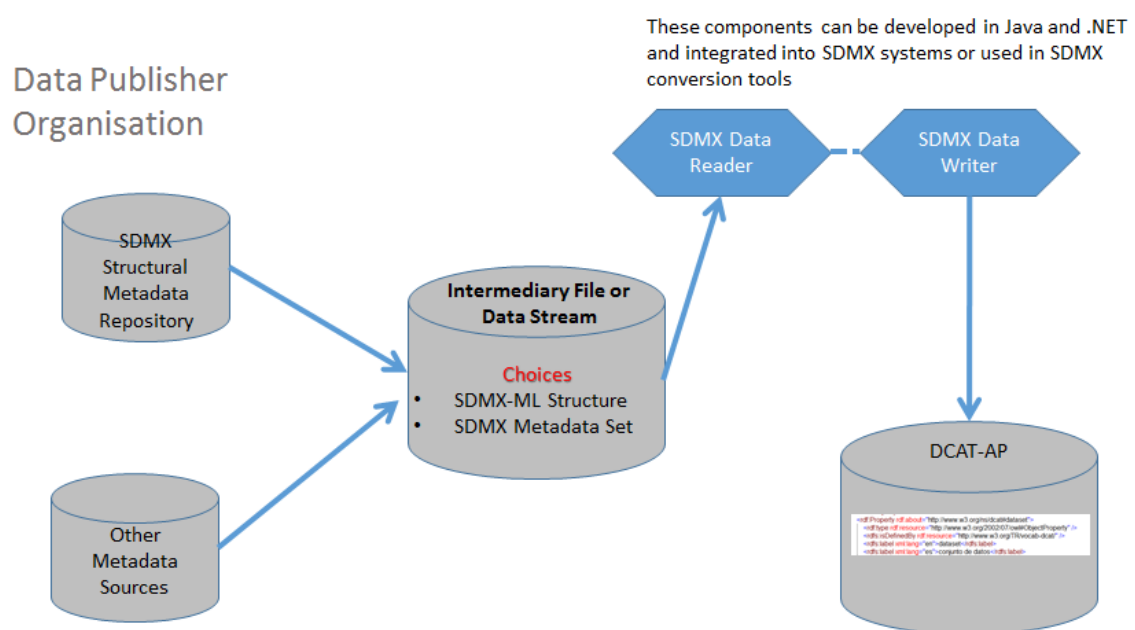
Data Publisher Organisation

These components can be developed in Java and .NET and integrated into SDMX systems or used in SDMX conversion tools

SDMX Data Reader

SDMX Data Writer

SDMX Structural Metadata Repository

Intermediary File or Data Stream

Choices
• SDMX-ML Structure
• SDMX Metadata Set

Other Metadata Sources

DCAT-AP

<rdf:Property rdf:about="http://www.w3.org/ns/dcat#dataset">
<rdf:type rdf:resource="http://www.w3.org/2002/07/owl#ObjectProperty" />
<rdfs:isDefinedBy rdf:resource="http://www.w3.org/TR/vocab-dcat/" />
<rdfs:label xml:lang="en">dataset</rdfs:label>
<rdfs:label xml:lang="es">conjunto de datos</rdfs:label>